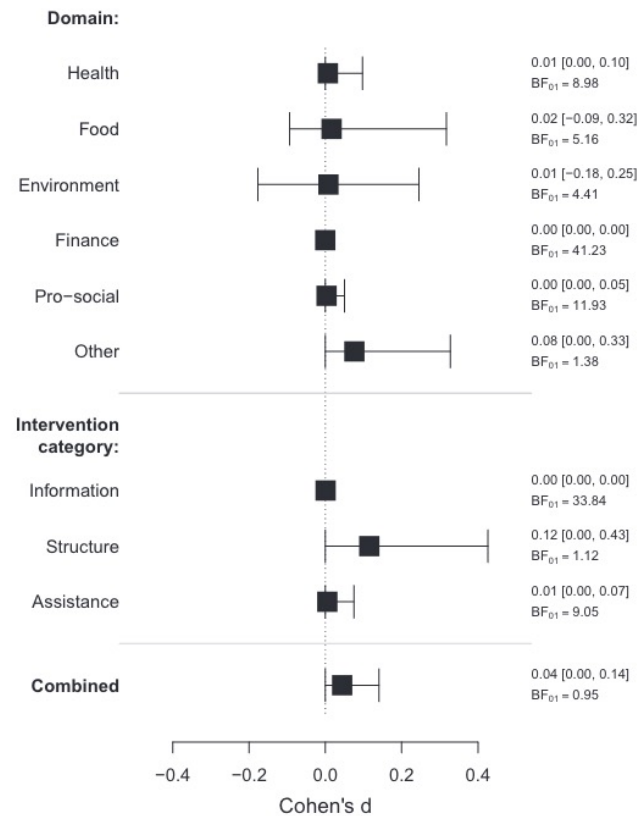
Domain:

Health
0.01 [0.00, 0.10]
$BF_{01}$ = 8.98

Food
0.02 [−0.09, 0.32]
$BF_{01}$ = 5.16

Environment
0.01 [−0.18, 0.25]
$BF_{01}$ = 4.41

Finance
0.00 [0.00, 0.00]
$BF_{01}$ = 41.23

Pro−social
0.00 [0.00, 0.05]
$BF_{01}$ = 11.93

Other
0.08 [0.00, 0.33]
$BF_{01}$ = 1.38

Intervention category:

Information
0.00 [0.00, 0.00]
$BF_{01}$ = 33.84

Structure
0.12 [0.00, 0.43]
$BF_{01}$ = 1.12

Assistance
0.01 [0.00, 0.07]
$BF_{01}$ = 9.05

Combined
0.04 [0.00, 0.14]
$BF_{01}$ = 0.95

−0.4 −0.2 0.0 0.2 0.4
Cohen's d